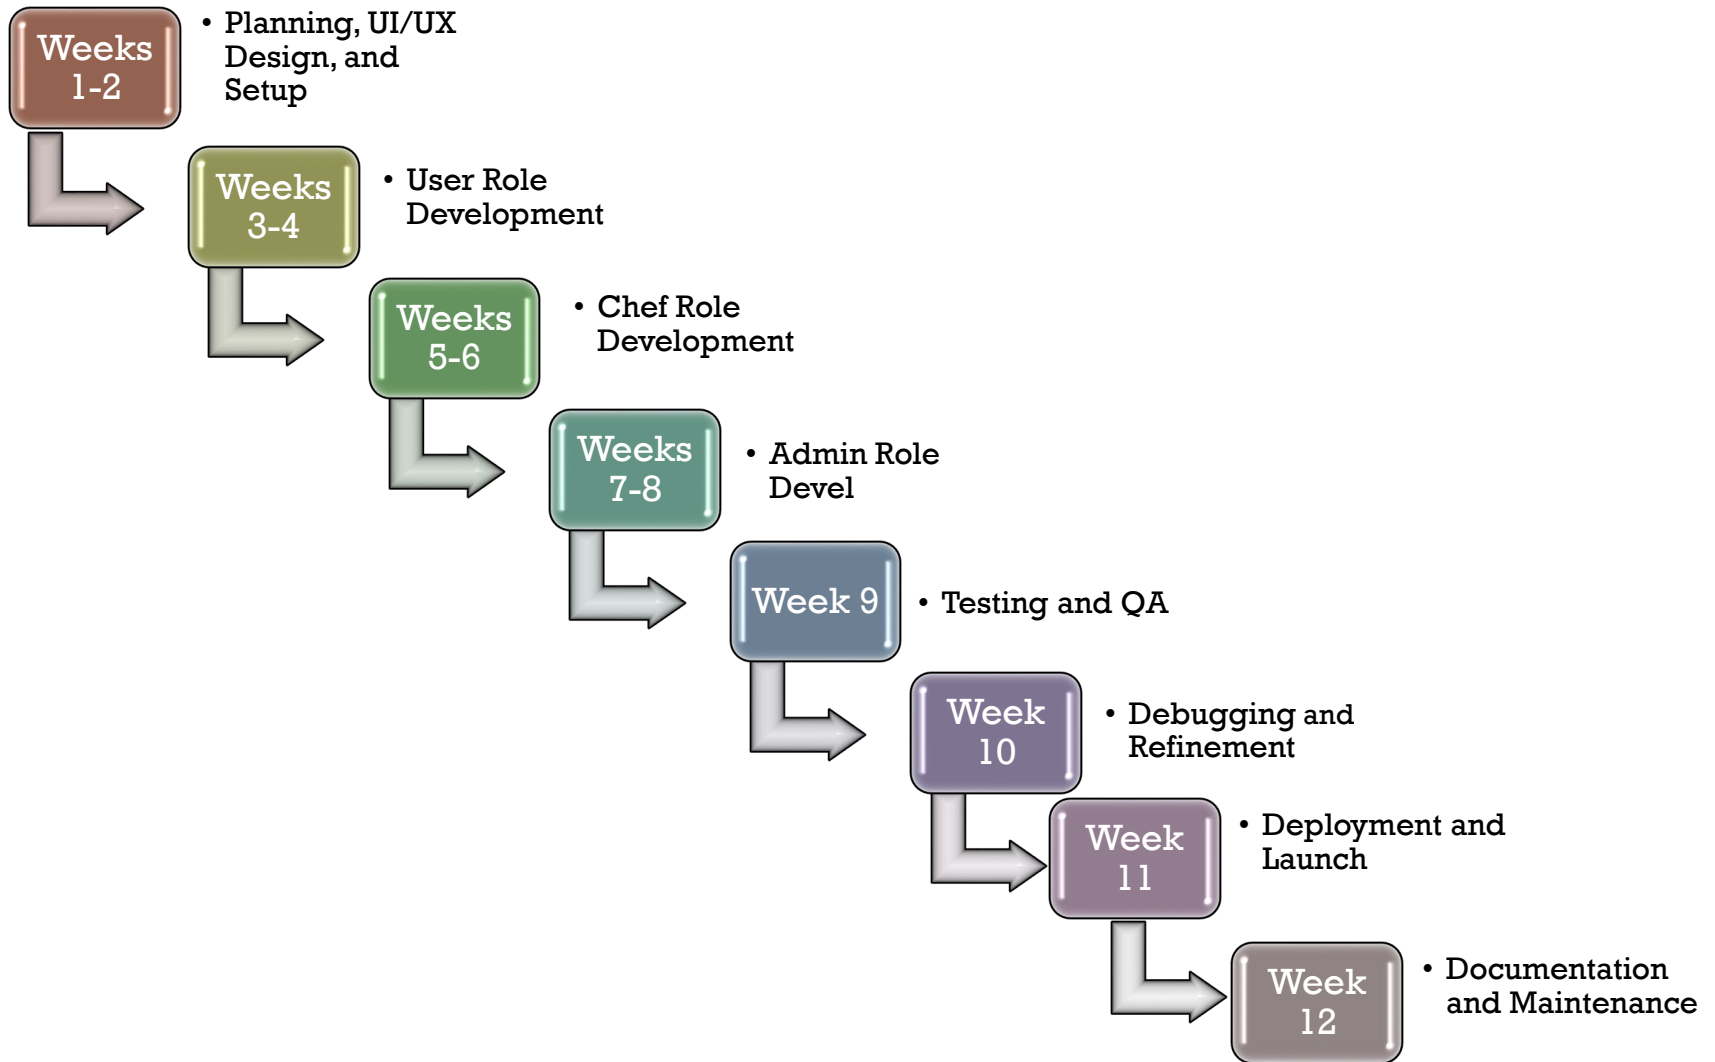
Weeks 1-2

• Planning, UI/UX Design, and Setup

Weeks 3-4

• User Role Development

Weeks 5-6

• Chef Role Development

Weeks 7-8

• Admin Role Devel

Week 9

• Testing and QA

Week 10

• Debugging and Refinement

Week 11

• Deployment and Launch

Week 12

• Documentation and Maintenance